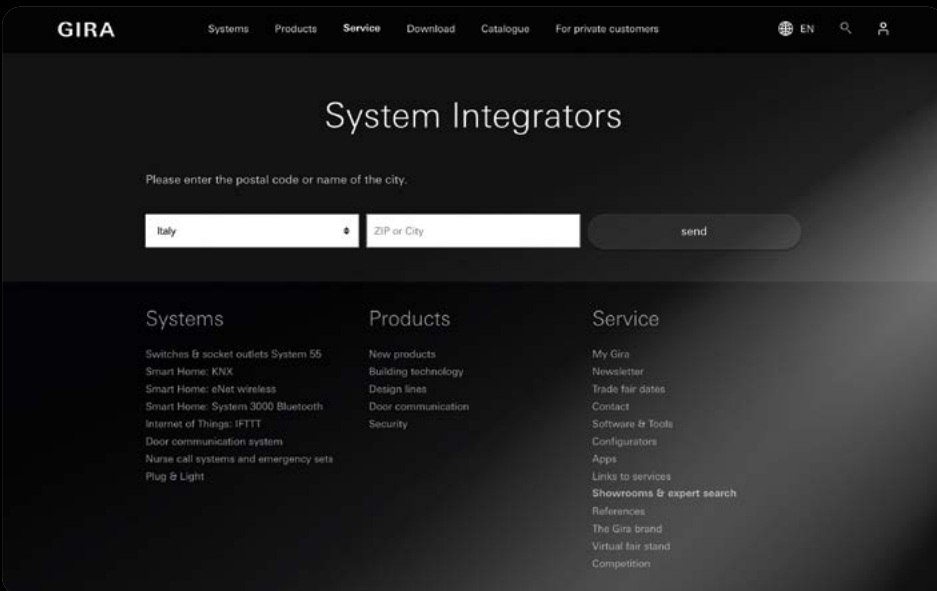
GIRA

Systems Products Service Download Catalogue For private customers

EN

System Integrators

Please enter the postal code or name of the city.

Italy

ZIP or City

send

Systems

Switches & socket outlets System 55
Smart Home: KNX
Smart Home: eNet wireless
Smart Home: System 3000 Bluetooth
Internet of Things: IFTTT
Door communication system
Nurse call systems and emergency sets
Plug & Light

Products

New products
Building technology
Design lines
Door communication
Security

Service

My Gira
Newsletter
Trade fair dates
Contact
Software & Tools
Configurators
Apps
Links to services
Showrooms & expert search
References
The Gira brand
Virtual fair stand
Competition